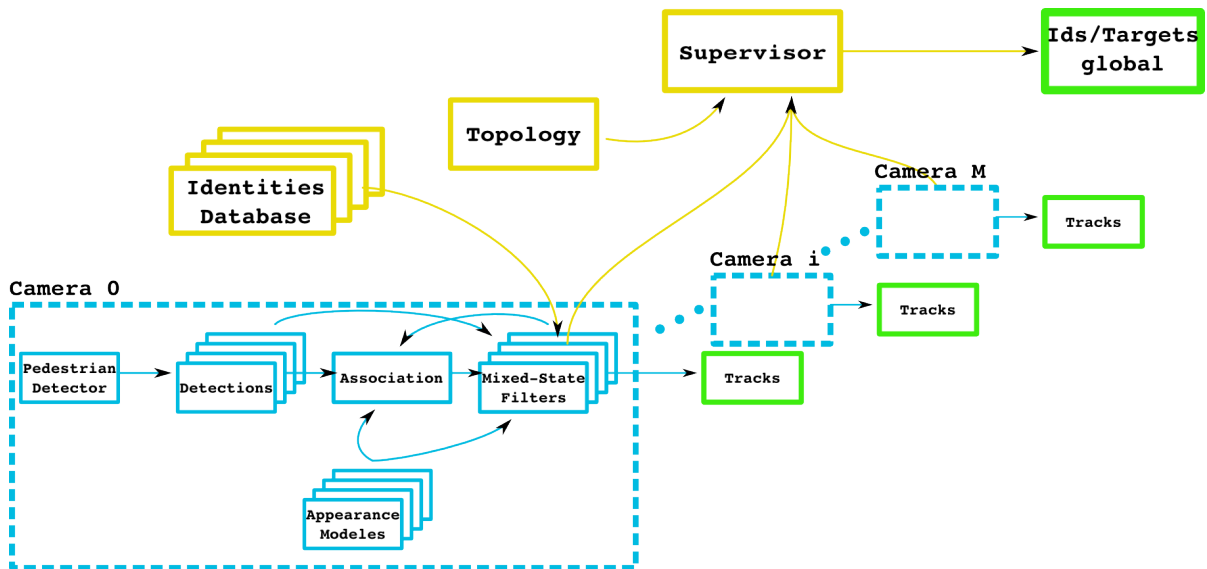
Supervisor

Ids/Targets global

Topology

Identities Database

Camera M

Tracks

Camera i

Tracks

Camera 0

Pedestrian Detector

Detections

Association

Mixed-State Filters

Tracks

Appearance Modeles